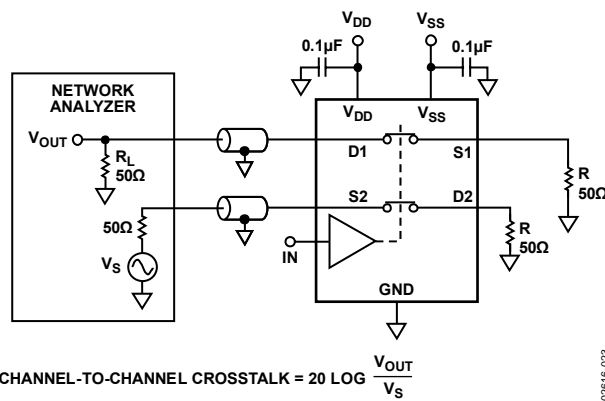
$V_{DD}$

$V_{SS}$

0.1µF

0.1µF

NETWORK ANALYZER

$V_{OUT}$

$R_L$ 50Ω

50Ω

$V_S$

$V_{DD}$

$V_{SS}$

D1

S1

S2

D2

IN

GND

R 50Ω

R 50Ω

CHANNEL-TO-CHANNEL CROSSTALK = 20 LOG $\frac{V_{OUT}}{V_S}$

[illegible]